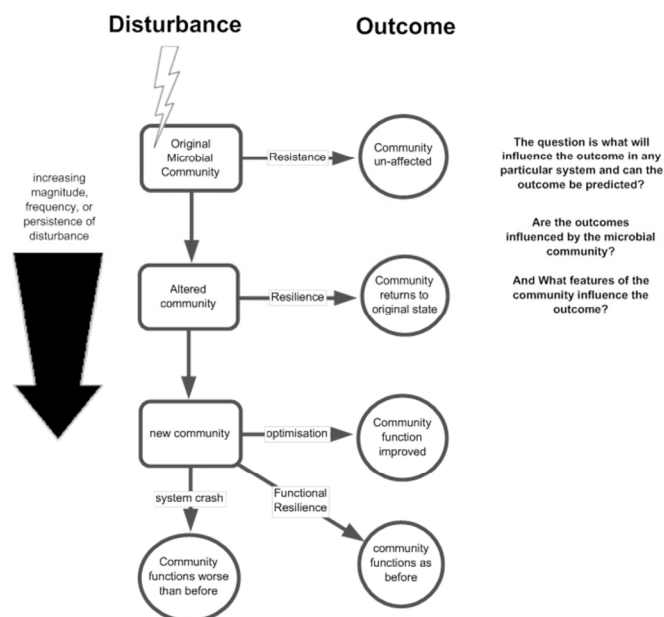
Disturbance

Outcome

increasing magnitude, frequency, or persistence of disturbance

Original Microbial Community

Resistance

Community un-affected

The question is what will influence the outcome in any particular system and can the outcome be predicted?

Are the outcomes influenced by the microbial community?

And What features of the community influence the outcome?

Altered community

Resilience

Community returns to original state

new community

optimisation

Community function improved

system crash

Functional Resilience

Community functions worse than before

community functions as before